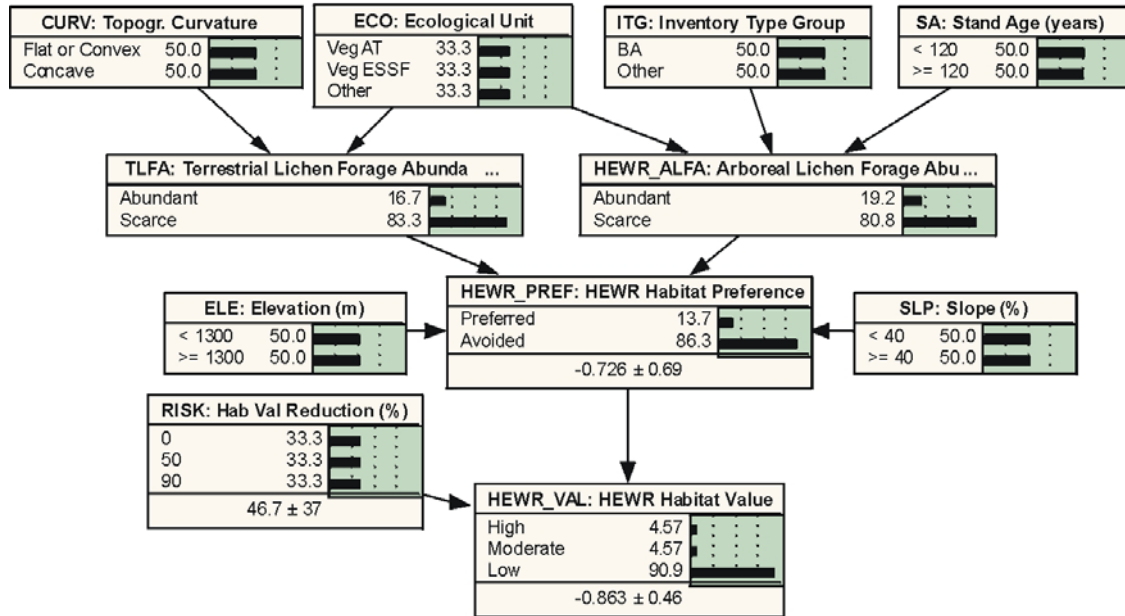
CURV: Topogr. Curvature
Flat or Convex 50.0
Concave 50.0

ECO: Ecological Unit
Veg AT 33.3
Veg ESSF 33.3
Other 33.3

ITG: Inventory Type Group
BA 50.0
Other 50.0

SA: Stand Age (years)
< 120 50.0
>= 120 50.0

TLFA: Terrestrial Lichen Forage Abunda ...
Abundant 16.7
Scarce 83.3

HEWR_ALFA: Arboreal Lichen Forage Abu ...
Abundant 19.2
Scarce 80.8

ELE: Elevation (m)
< 1300 50.0
>= 1300 50.0

HEWR_PREF: HEWR Habitat Preference
Preferred 13.7
Avoided 86.3
-0.726 ± 0.69

SLP: Slope (%)
< 40 50.0
>= 40 50.0

RISK: Hab Val Reduction (%)
0 33.3
50 33.3
90 33.3
46.7 ± 37

HEWR_VAL: HEWR Habitat Value
High 4.57
Moderate 4.57
Low 90.9
-0.863 ± 0.46